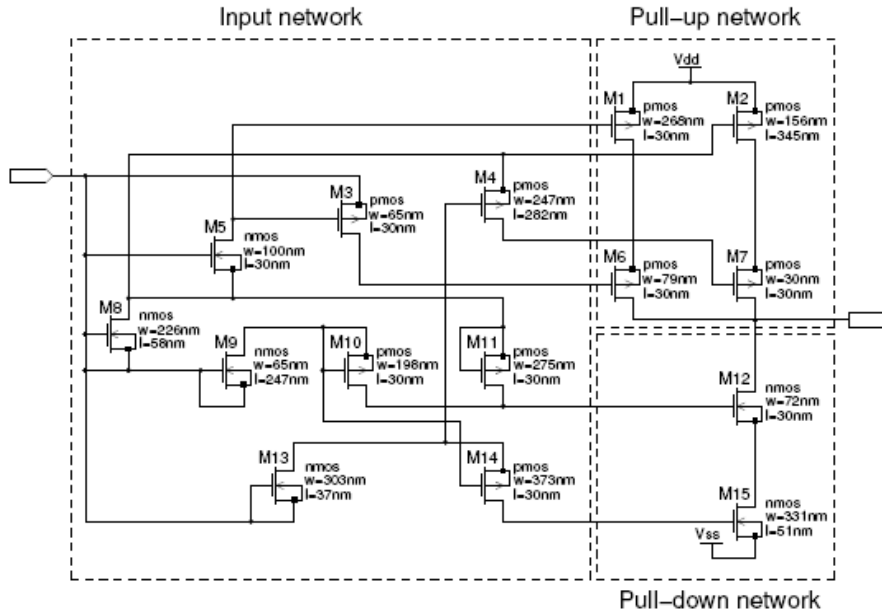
Input network

Pull–up network

Vdd

M1 pmos w=268nm l=30nm

M2 pmos w=156nm l=345nm

M3 pmos w=65nm l=30nm

M4 pmos w=247nm l=282nm

M5 nmos w=100nm l=30nm

M6 pmos w=79nm l=30nm

M7 pmos w=30nm l=30nm

M8 nmos w=226nm l=58nm

M9 nmos w=65nm l=247nm

M10 pmos w=198nm l=30nm

M11 pmos w=275nm l=30nm

M12 nmos w=72nm l=30nm

M13 nmos w=303nm l=37nm

M14 pmos w=373nm l=30nm

M15 nmos w=331nm l=51nm

Vss

Pull–down network